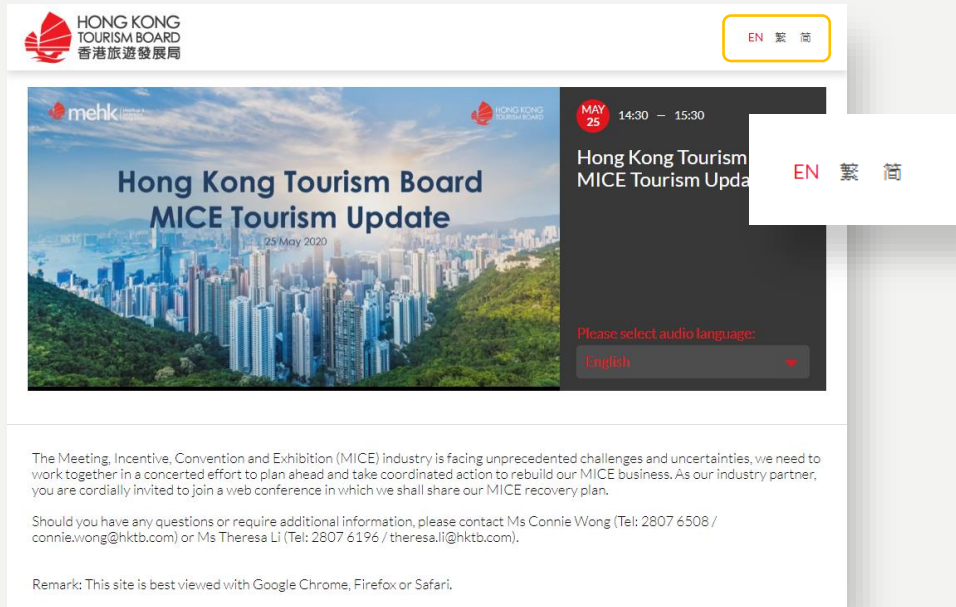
HONG KONG TOURISM BOARD 香港旅遊發展局

EN 繁 简

mehk

HONG KONG TOURISM BOARD

Hong Kong Tourism Board MICE Tourism Update

25 May 2020

MAY 25

14:30 – 15:30

Hong Kong Tourism MICE Tourism Upda

EN 繁 简

Please select audio language:

English

The Meeting, Incentive, Convention and Exhibition (MICE) industry is facing unprecedented challenges and uncertainties, we need to work together in a concerted effort to plan ahead and take coordinated action to rebuild our MICE business. As our industry partner, you are cordially invited to join a web conference in which we shall share our MICE recovery plan.

Should you have any questions or require additional information, please contact Ms Connie Wong (Tel: 2807 6508 / connie.wong@hktb.com) or Ms Theresa Li (Tel: 2807 6196 / theresa.li@hktb.com).

Remark: This site is best viewed with Google Chrome, Firefox or Safari.